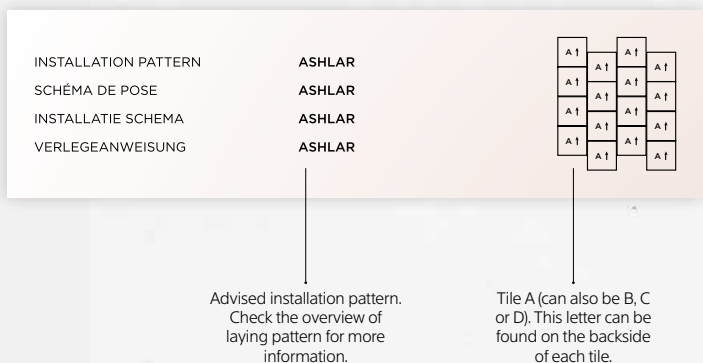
INSTALLATION PATTERN ASHLAR
SCHÉMA DE POSE ASHLAR
INSTALLATIE SCHEMA ASHLAR
VERLEGEANWEISUNG ASHLAR

A↑ A↑ A↑ A↑
A↑ A↑ A↑ A↑
A↑ A↑ A↑ A↑
A↑ A↑ A↑ A↑

Advised installation pattern. Check the overview of laying pattern for more information.

Tile A (can also be B, C or D). This letter can be found on the backside of each tile.